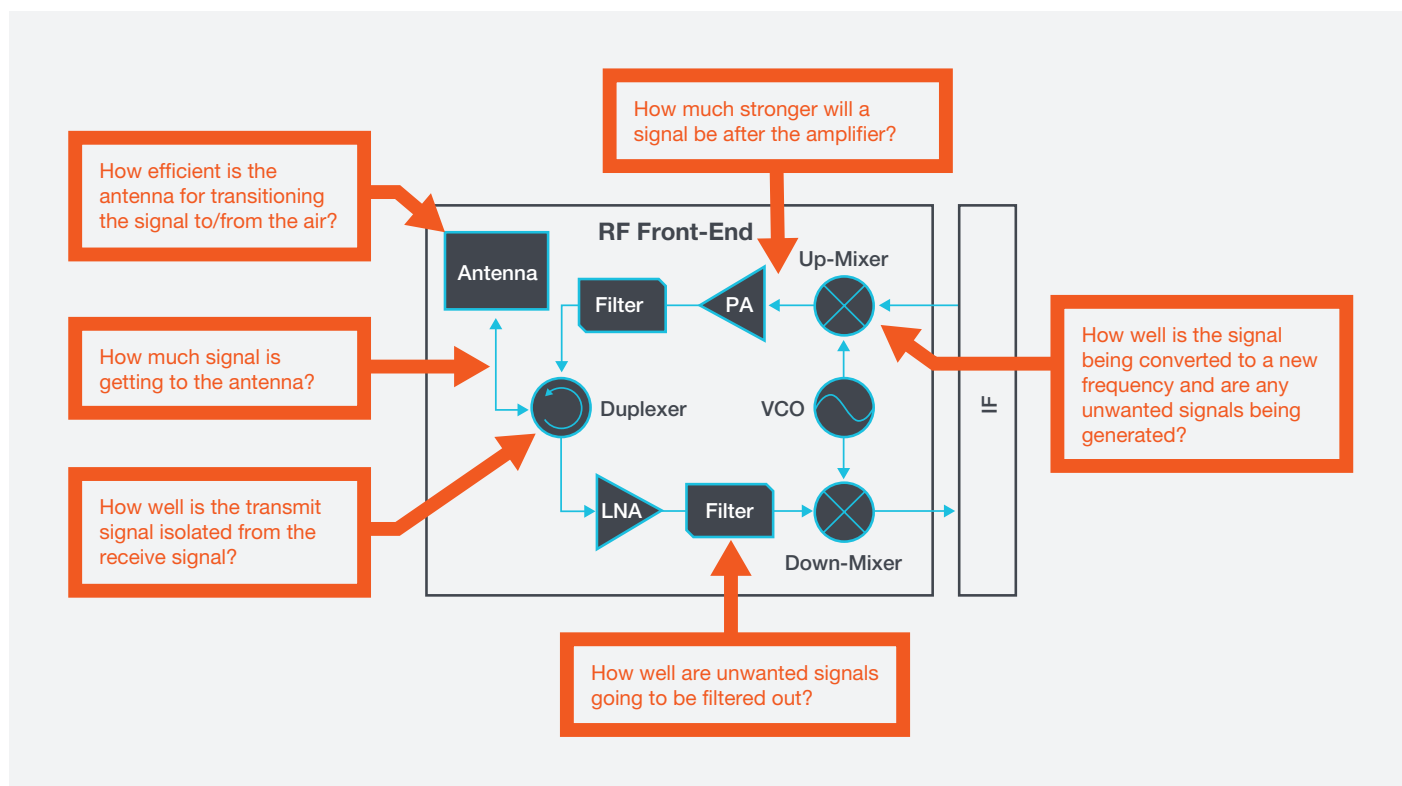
How much stronger will a signal be after the amplifier?

How efficient is the antenna for transitioning the signal to/from the air?

RF Front-End

Antenna

Filter

PA

Up-Mixer

How much signal is getting to the antenna?

Duplexer

VCO

IF

How well is the signal being converted to a new frequency and are any unwanted signals being generated?

How well is the transmit signal isolated from the receive signal?

LNA

Filter

Down-Mixer

How well are unwanted signals going to be filtered out?